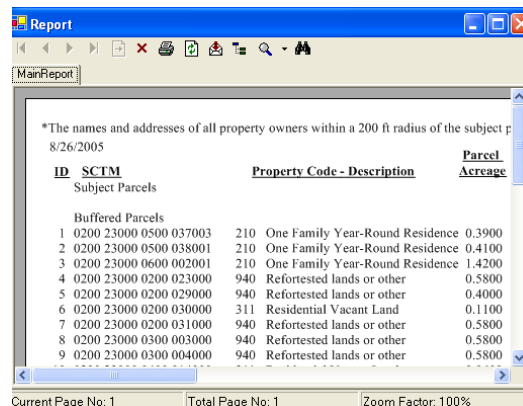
Report

MainReport

*The names and addresses of all property owners within a 200 ft radius of the subject p
8/26/2005

| ID | SCTM | | Property Code - Description | Parcel Acreage |
|---|---|---|---|---|
| | Subject Parcels | | | |
| | Buffered Parcels | | | |
| 1 | 0200 23000 0500 037003 | 210 | One Family Year-Round Residence | 0.3900 |
| 2 | 0200 23000 0500 038001 | 210 | One Family Year-Round Residence | 0.4100 |
| 3 | 0200 23000 0600 002001 | 210 | One Family Year-Round Residence | 1.4200 |
| 4 | 0200 23000 0200 023000 | 940 | Refortested lands or other | 0.5800 |
| 5 | 0200 23000 0200 029000 | 940 | Refortested lands or other | 0.4000 |
| 6 | 0200 23000 0200 030000 | 311 | Residential Vacant Land | 0.1100 |
| 7 | 0200 23000 0200 031000 | 940 | Refortested lands or other | 0.5800 |
| 8 | 0200 23000 0300 003000 | 940 | Refortested lands or other | 0.5800 |
| 9 | 0200 23000 0300 004000 | 940 | Refortested lands or other | 0.5800 |

Current Page No: 1 | Total Page No: 1 | Zoom Factor: 100%